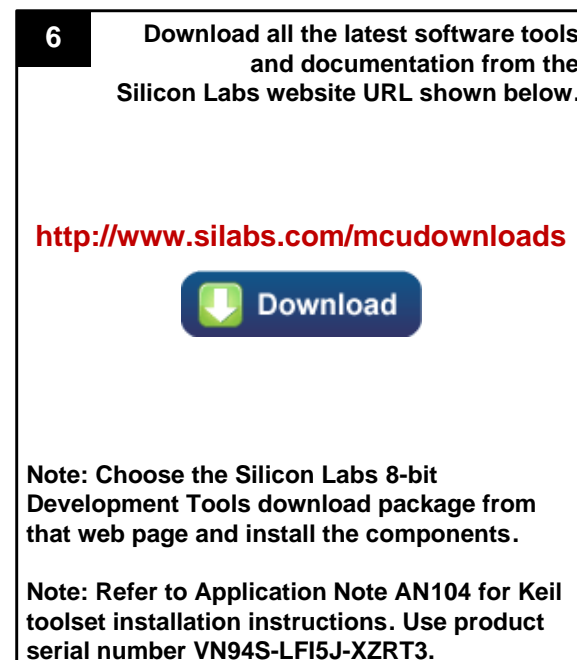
6

Download all the latest software tools and documentation from the Silicon Labs website URL shown below.

http://www.silabs.com/mcudownloads

Download

Note: Choose the Silicon Labs 8-bit Development Tools download package from that web page and install the components.

Note: Refer to Application Note AN104 for Keil toolset installation instructions. Use product serial number VN94S-LFI5J-XZRT3.